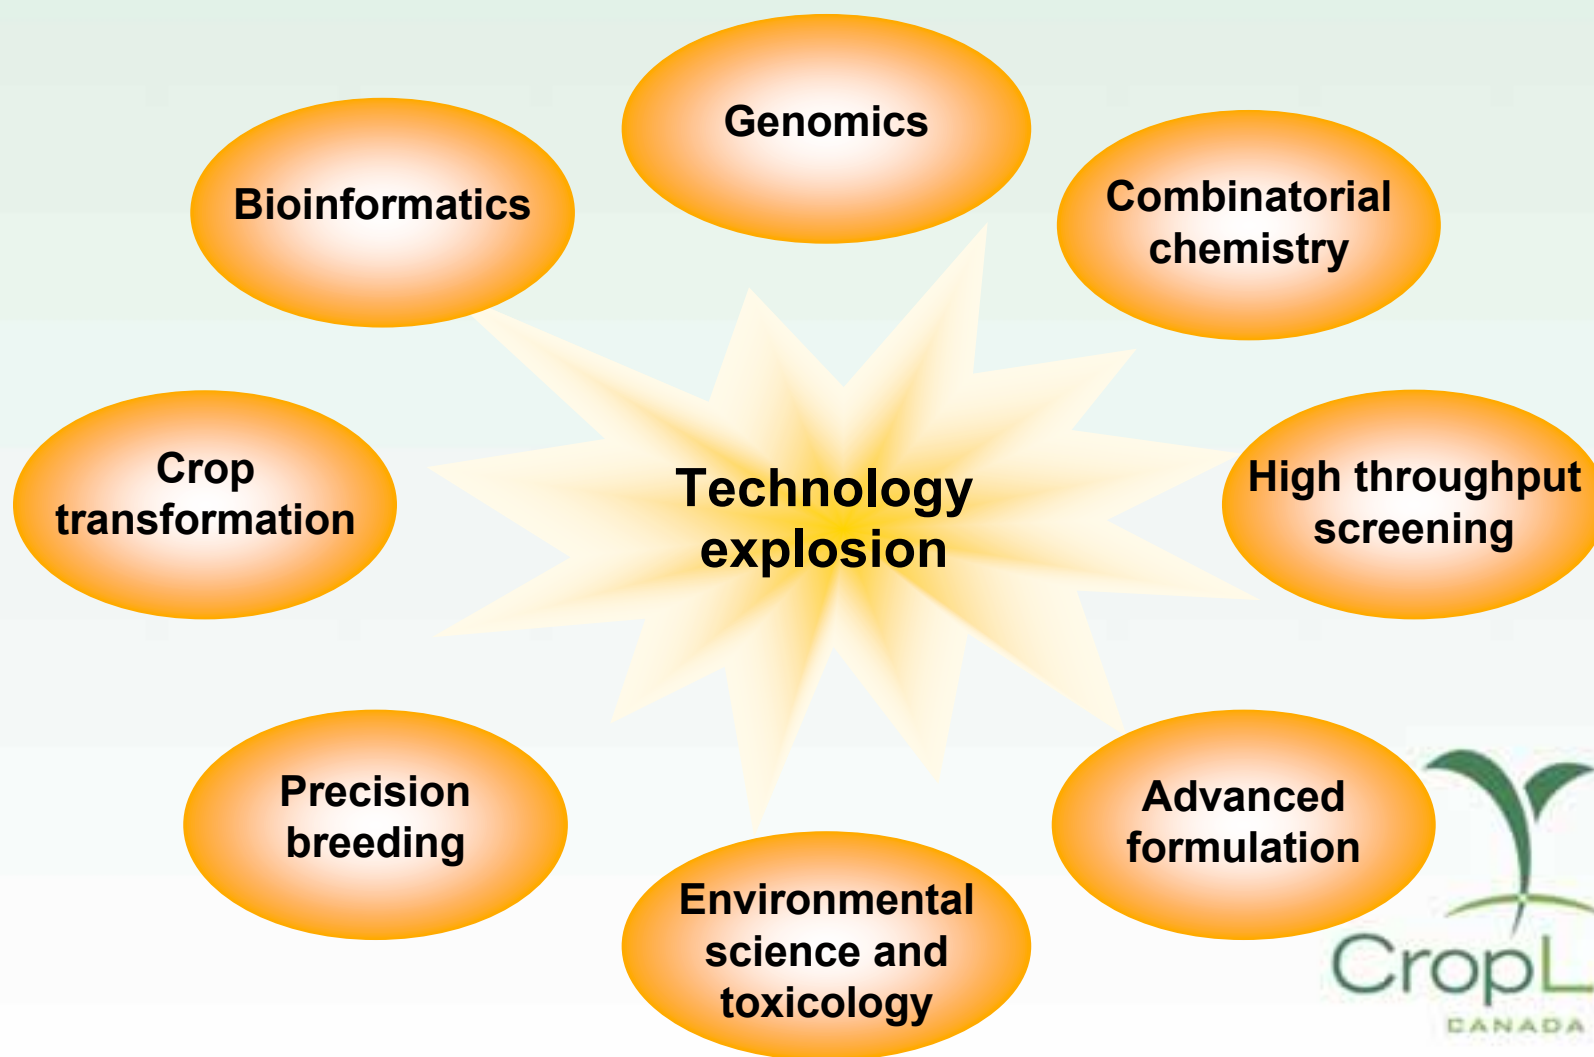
Genomics

Bioinformatics

Combinatorial chemistry

Crop transformation

Technology explosion

High throughput screening

Precision breeding

Advanced formulation

Environmental science and toxicology

CropL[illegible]
CANADA